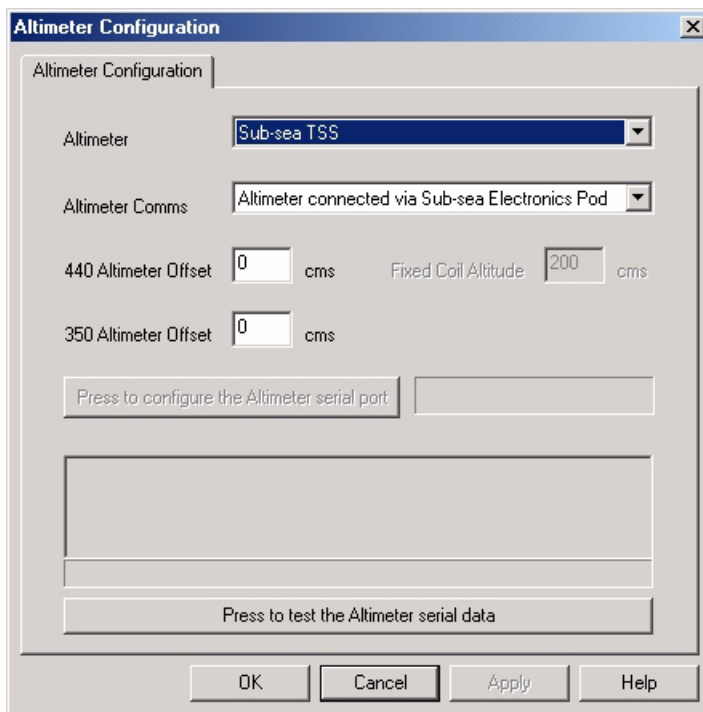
Altimeter Configuration

Altimeter Configuration

Altimeter Sub-sea TSS

Altimeter Comms Altimeter connected via Sub-sea Electronics Pod

440 Altimeter Offset 0 cms Fixed Coil Altitude 200 cms

350 Altimeter Offset 0 cms

Press to configure the Altimeter serial port

Press to test the Altimeter serial data

OK Cancel Apply Help